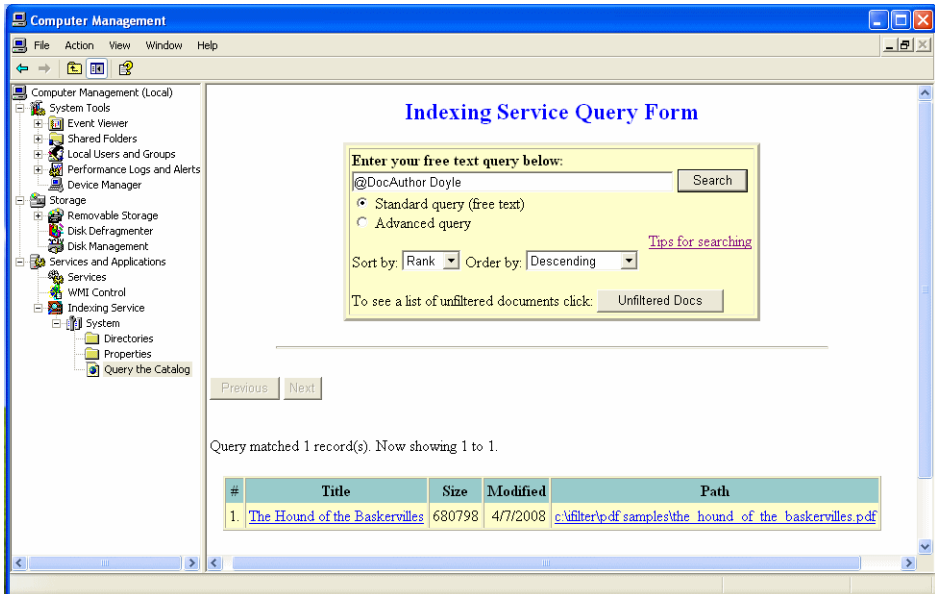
Computer Management

File Action View Window Help

Computer Management (Local)
System Tools
Event Viewer
Shared Folders
Local Users and Groups
Performance Logs and Alerts
Device Manager
Storage
Removable Storage
Disk Defragmenter
Disk Management
Services and Applications
Services
WMI Control
Indexing Service
System
Directories
Properties
Query the Catalog

Indexing Service Query Form

Enter your free text query below:
@DocAuthor Doyle
Search
Standard query (free text)
Advanced query
Tips for searching
Sort by: Rank Order by: Descending
To see a list of unfiltered documents click: Unfiltered Docs

Previous Next

Query matched 1 record(s). Now showing 1 to 1.

| # | Title | Size | Modified | Path |
|---|---|---|---|---|
| 1. | The Hound of the Baskervilles | 680798 | 4/7/2008 | c:\ifilter\pdf samples\the_hound_of_the_baskervilles.pdf |